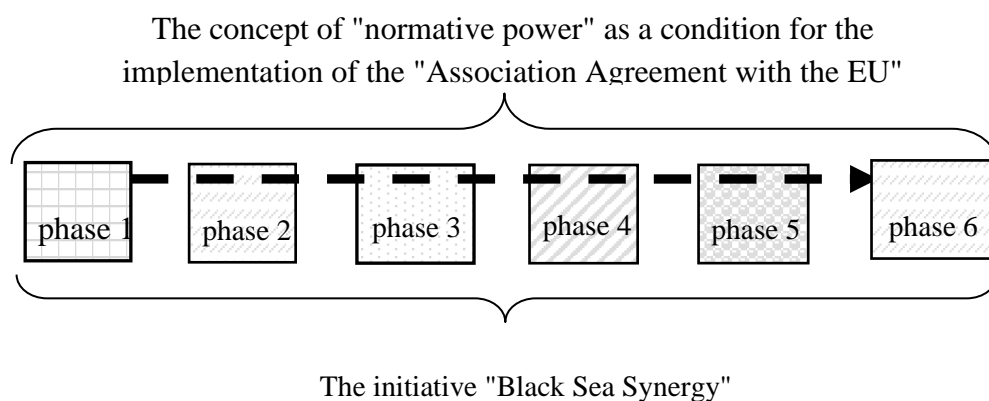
The concept of "normative power" as a condition for the implementation of the "Association Agreement with the EU"

phase 1

phase 2

phase 3

phase 4

phase 5

phase 6

The initiative "Black Sea Synergy"